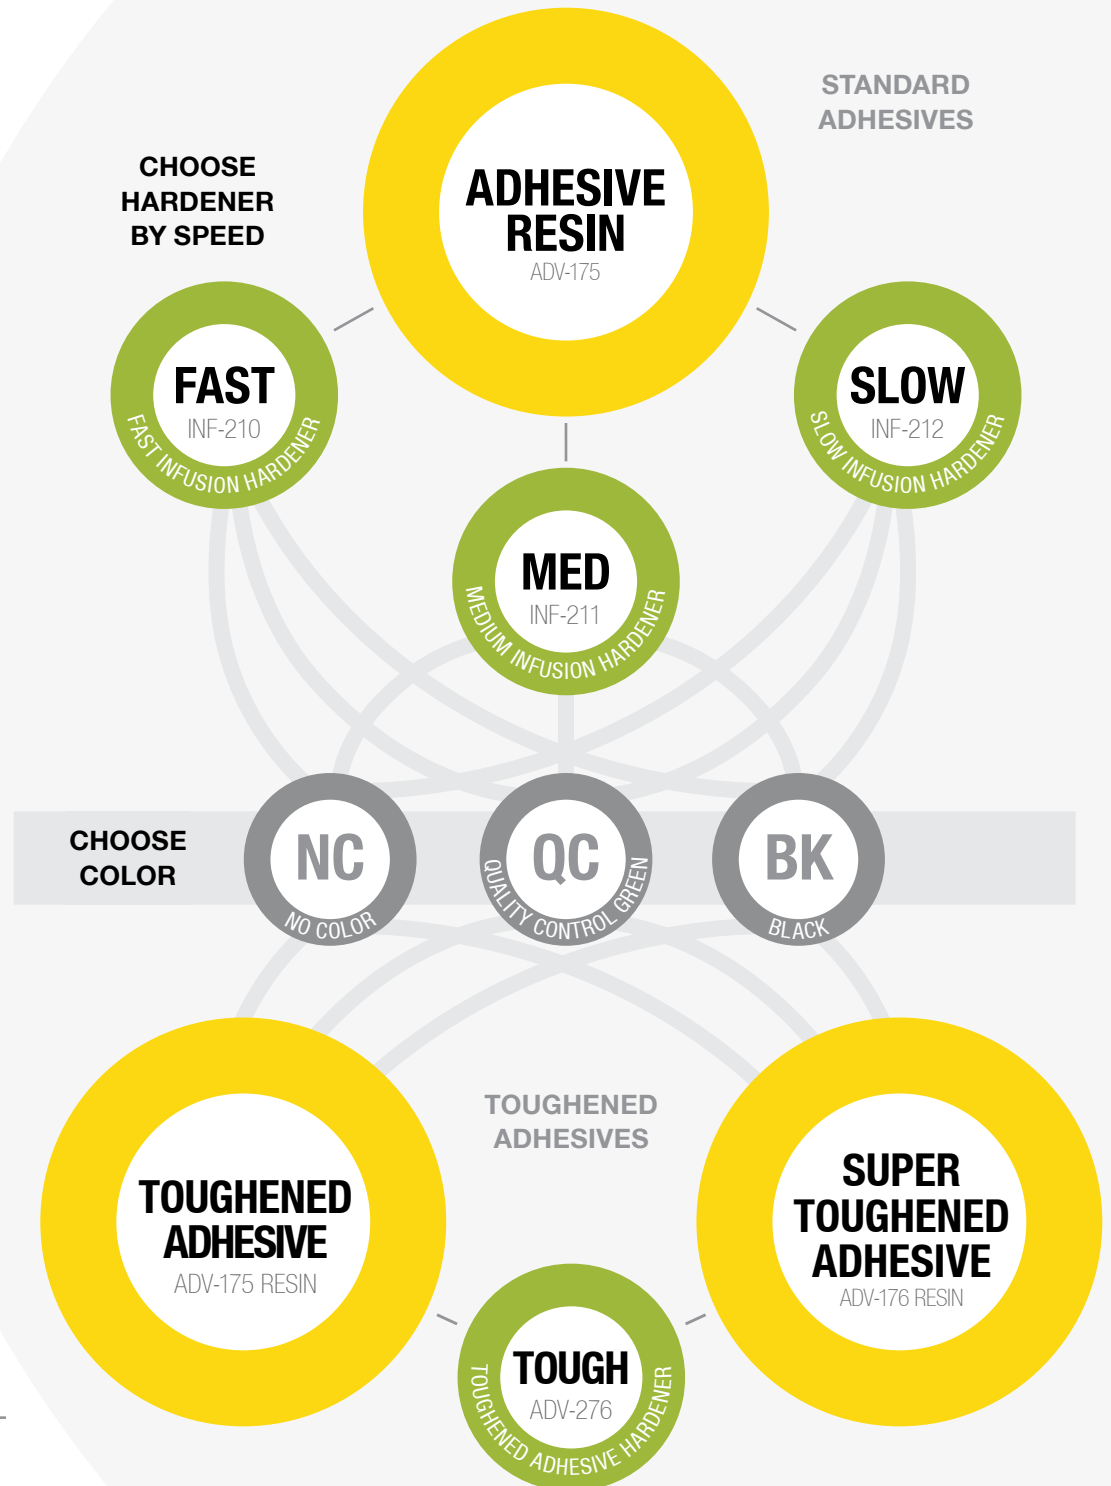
STANDARD ADHESIVES

CHOOSE HARDENER BY SPEED

ADHESIVE RESIN
ADV-175

FAST
INF-210
FAST INFUSION HARDENER

SLOW
INF-212
SLOW INFUSION HARDENER

MED
INF-211
MEDIUM INFUSION HARDENER

CHOOSE COLOR

NC
NO COLOR

QC
QUALITY CONTROL GREEN

BK
BLACK

TOUGHENED ADHESIVES

TOUGHENED ADHESIVE
ADV-175 RESIN

SUPER TOUGHENED ADHESIVE
ADV-176 RESIN

TOUGH
ADV-276
TOUGHENED ADHESIVE HARDENER